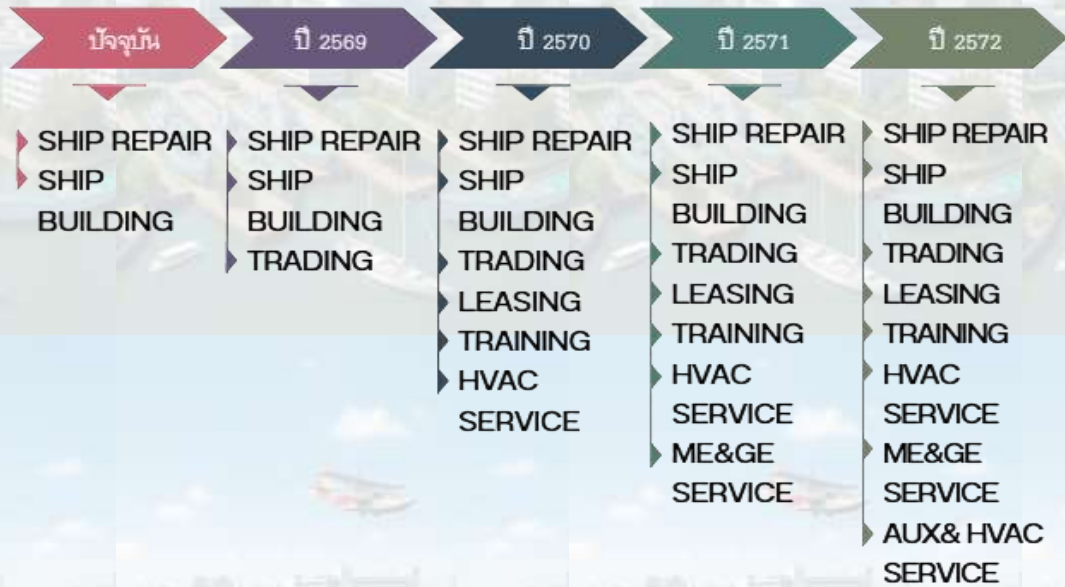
ปัจจุบัน

SHIP REPAIR
SHIP BUILDING

ปี 2569

SHIP REPAIR
SHIP BUILDING
TRADING

ปี 2570

SHIP REPAIR
SHIP BUILDING
TRADING
LEASING
TRAINING
HVAC SERVICE

ปี 2571

SHIP REPAIR
SHIP BUILDING
TRADING
LEASING
TRAINING
HVAC SERVICE
ME&GE SERVICE

ปี 2572

SHIP REPAIR
SHIP BUILDING
TRADING
LEASING
TRAINING
HVAC SERVICE
ME&GE SERVICE
AUX& HVAC SERVICE